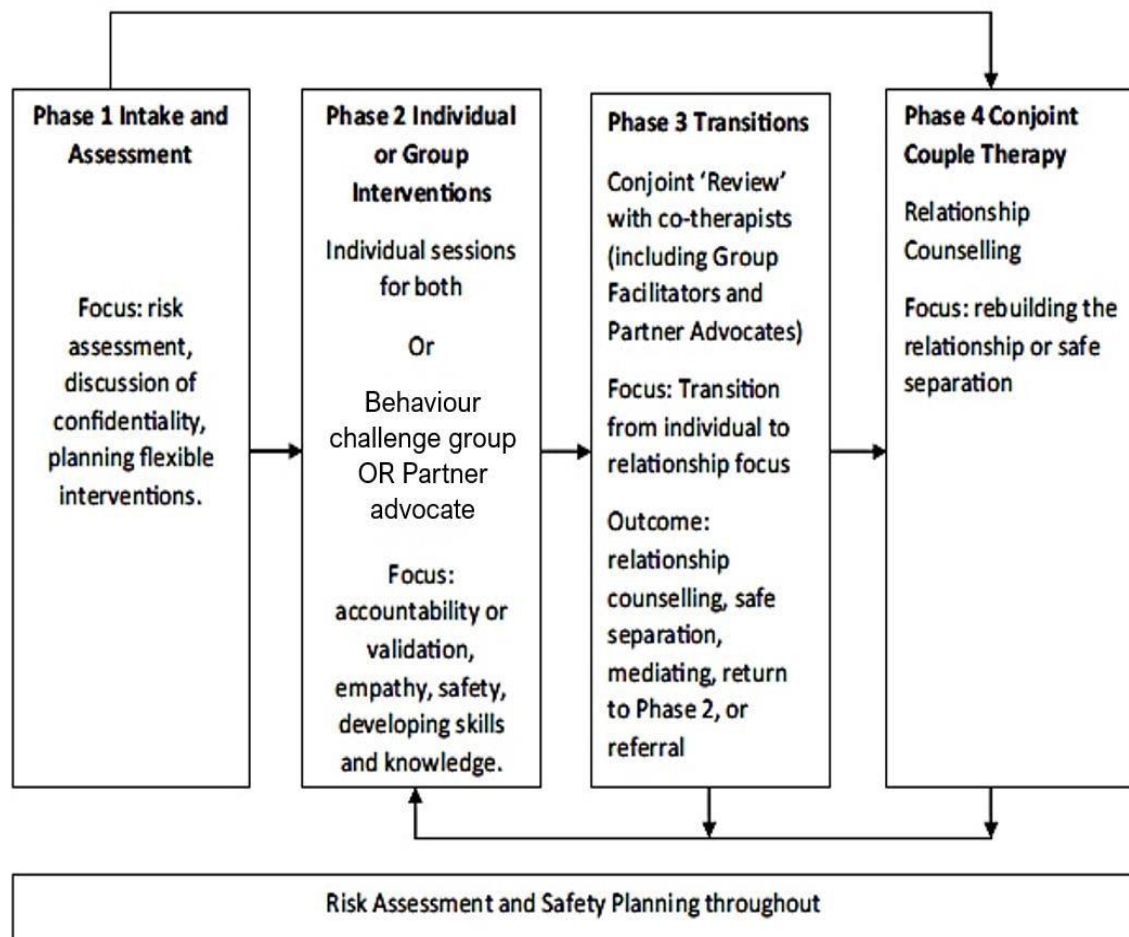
Phase 1 Intake and Assessment

Focus: risk assessment, discussion of confidentiality, planning flexible interventions.

Phase 2 Individual or Group Interventions

Individual sessions for both

Or

Behaviour challenge group OR Partner advocate

Focus: accountability or validation, empathy, safety, developing skills and knowledge.

Phase 3 Transitions

Conjoint 'Review' with co-therapists (including Group Facilitators and Partner Advocates)

Focus: Transition from individual to relationship focus

Outcome: relationship counselling, safe separation, mediating, return to Phase 2, or referral

Phase 4 Conjoint Couple Therapy

Relationship Counselling

Focus: rebuilding the relationship or safe separation

Risk Assessment and Safety Planning throughout